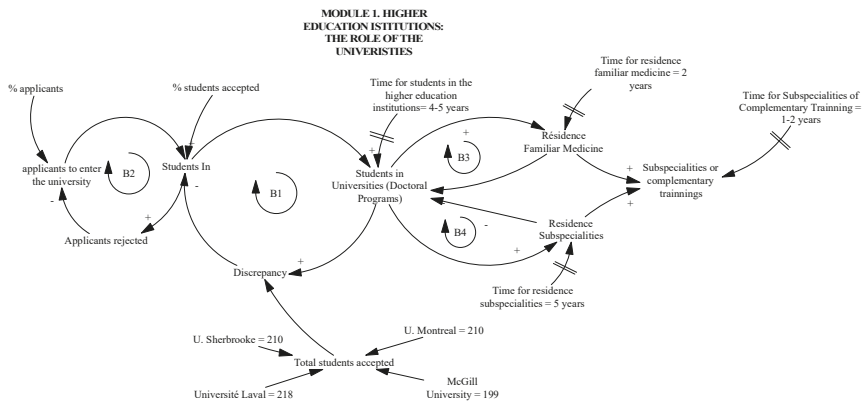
MODULE 1. HIGHER EDUCATION ISITUTIONS: THE ROLE OF THE UNIVERISTIES

% applicants

% students accepted

Time for students in the higher education institutions= 4-5 years

Time for residence familiar medicine = 2 years

Time for Subspecialities of Complementary Trainning = 1-2 years

applicants to enter the university

B2

Students In

B1

Students in Universities (Doctoral Programs)

B3

Résidence Familiar Medicine

Subspecialities or complementary trainnings

B4

Residence Subspecialities

Applicants rejected

Discrepancy

Time for residence subspecialities = 5 years

U. Sherbrooke = 210

U. Montreal = 210

Total students accepted

Université Laval = 218

McGill University = 199

+
+
+
+
+
+
+
+
-
-
-